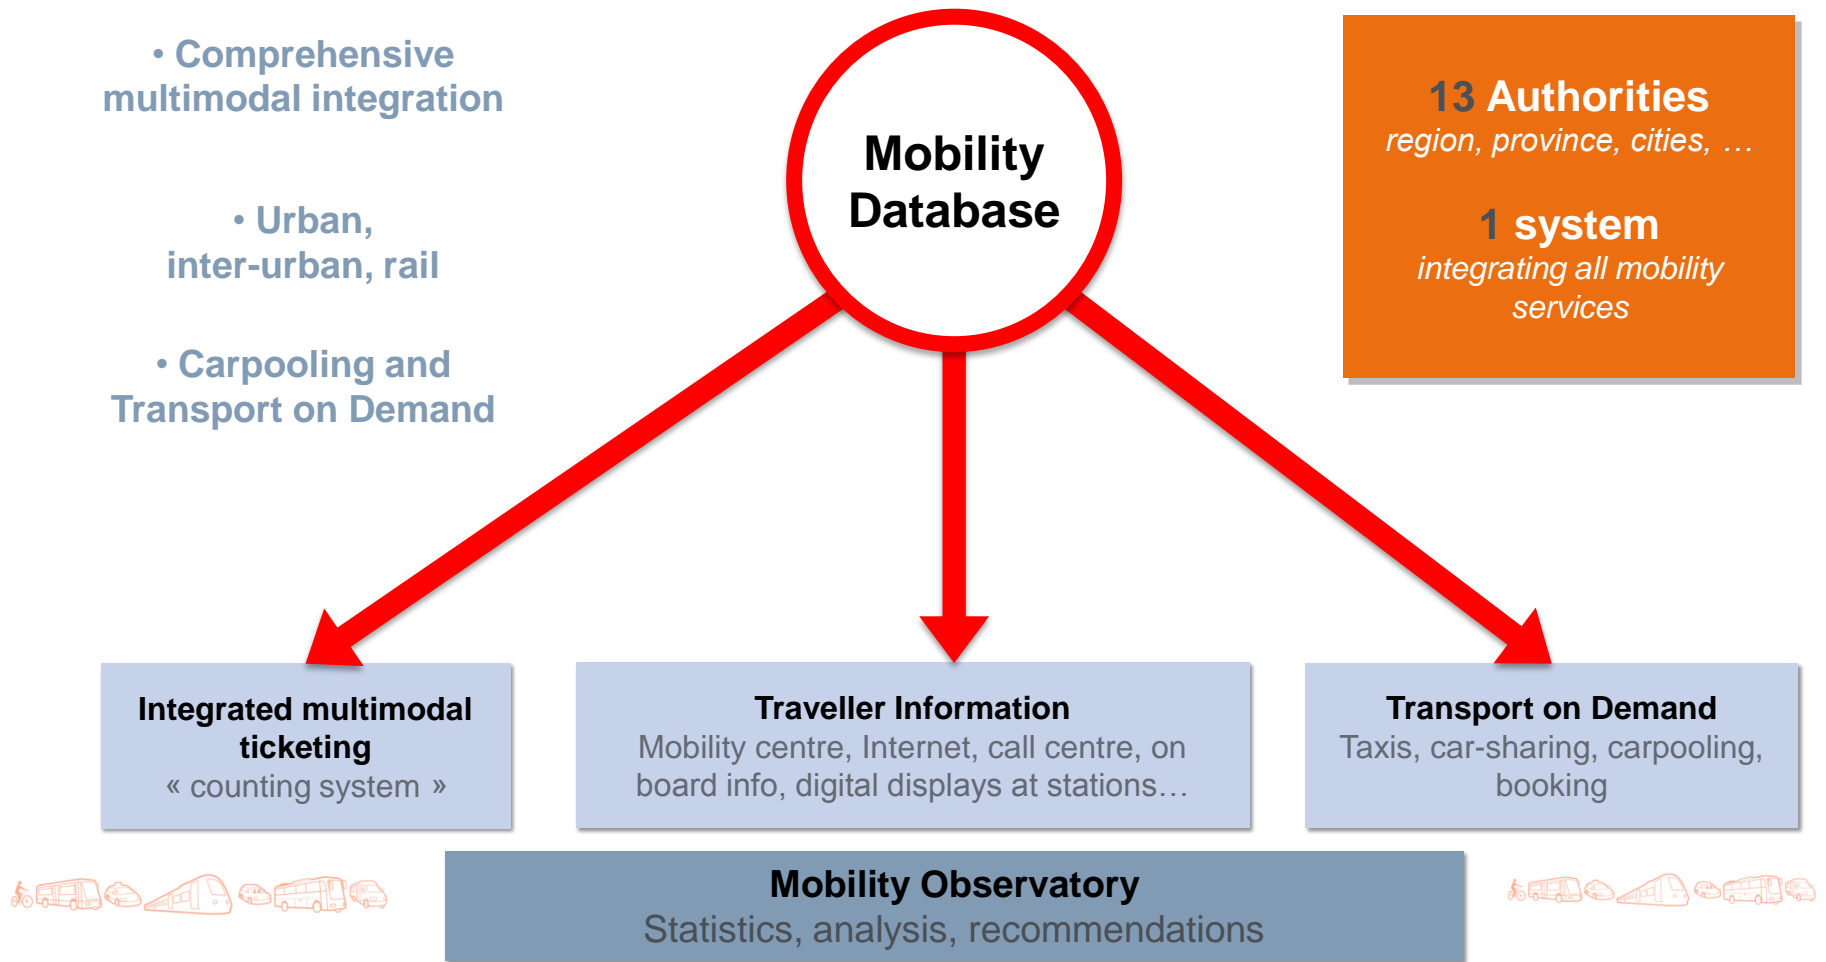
• Comprehensive multimodal integration

• Urban, inter-urban, rail

• Carpooling and Transport on Demand

Mobility Database

13 Authorities
region, province, cities, …

1 system
integrating all mobility services

Integrated multimodal ticketing
« counting system »

Traveller Information
Mobility centre, Internet, call centre, on board info, digital displays at stations…

Transport on Demand
Taxis, car-sharing, carpooling, booking

Mobility Observatory
Statistics, analysis, recommendations